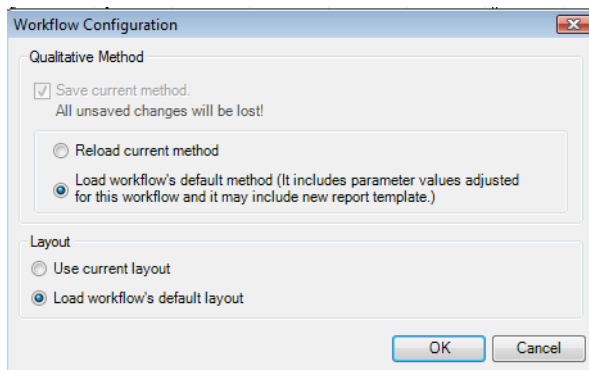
Workflow Configuration

Qualitative Method

Save current method.
All unsaved changes will be lost!

Reload current method

Load workflow's default method (It includes parameter values adjusted for this workflow and it may include new report template.)

Layout

Use current layout

Load workflow's default layout

OK

Cancel